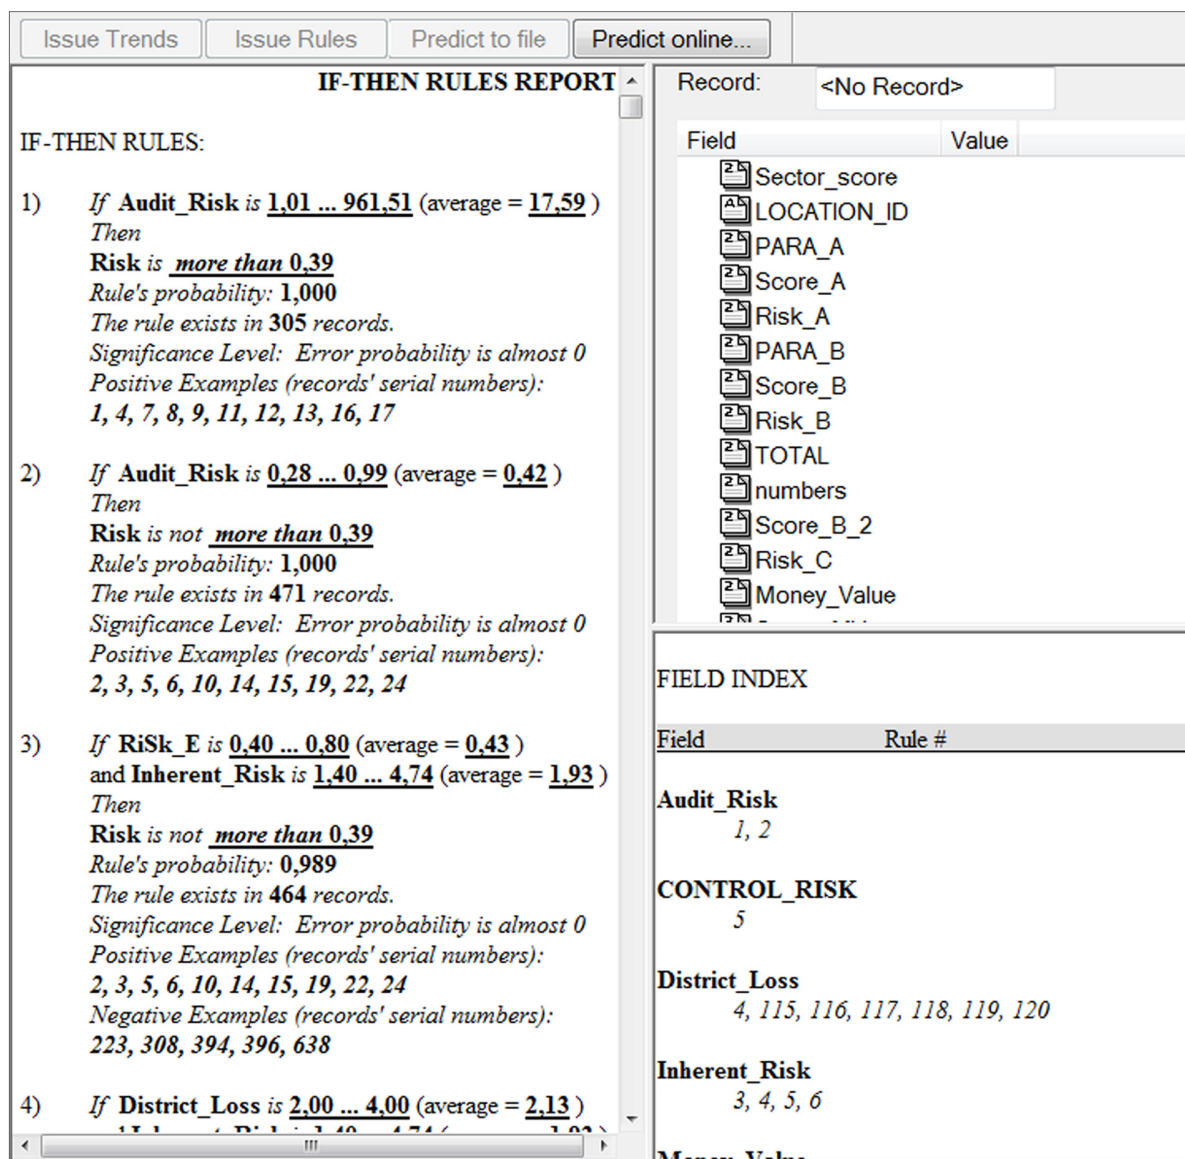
Issue Trends | Issue Rules | Predict to file | Predict online...

IF-THEN RULES REPORT

IF-THEN RULES:

1) If Audit_Risk is 1,01 ... 961,51 (average = 17,59 )
Then
Risk is more than 0,39
Rule's probability: 1,000
The rule exists in 305 records.
Significance Level: Error probability is almost 0
Positive Examples (records' serial numbers):
1, 4, 7, 8, 9, 11, 12, 13, 16, 17

2) If Audit_Risk is 0,28 ... 0,99 (average = 0,42 )
Then
Risk is not more than 0,39
Rule's probability: 1,000
The rule exists in 471 records.
Significance Level: Error probability is almost 0
Positive Examples (records' serial numbers):
2, 3, 5, 6, 10, 14, 15, 19, 22, 24

3) If RiSk_E is 0,40 ... 0,80 (average = 0,43 )
and Inherent_Risk is 1,40 ... 4,74 (average = 1,93 )
Then
Risk is not more than 0,39
Rule's probability: 0,989
The rule exists in 464 records.
Significance Level: Error probability is almost 0
Positive Examples (records' serial numbers):
2, 3, 5, 6, 10, 14, 15, 19, 22, 24
Negative Examples (records' serial numbers):
223, 308, 394, 396, 638

4) If District_Loss is 2,00 ... 4,00 (average = 2,13 )
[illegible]

Record: <No Record>

| Field | Value |
|---|---|
| Sector_score | |
| LOCATION_ID | |
| PARA_A | |
| Score_A | |
| Risk_A | |
| PARA_B | |
| Score_B | |
| Risk_B | |
| TOTAL | |
| numbers | |
| Score_B_2 | |
| Risk_C | |
| Money_Value | |

FIELD INDEX

Field Rule #

Audit_Risk
1, 2

CONTROL_RISK
5

District_Loss
4, 115, 116, 117, 118, 119, 120

Inherent_Risk
3, 4, 5, 6

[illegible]